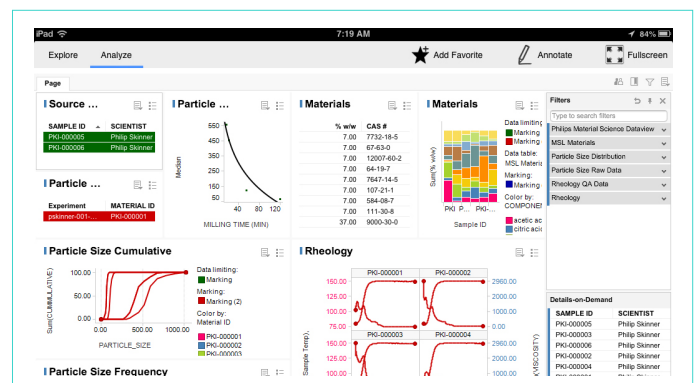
iPad 7:19 AM 84%

Explore Analyze Add Favorite Annotate Fullscreen

Page

Source ...

| SAMPLE ID | MATERIAL ID |
|---|---|
| PKI-000005 | Philip Skinner |
| PKI-000006 | Philip Skinner |

Particle ...

| Experiment | Material ID |
|---|---|
| pskinner-001-... | PKI-000001 |

Particle ...

550
450
350
250
150
Median
40 80 120
MILLING TIME (MIN)

Materials

| % w/w | CAS # |
|---|---|
| 7.00 | 7732-18-5 |
| 7.00 | 67-63-0 |
| 7.00 | 12007-60-2 |
| 7.00 | 64-19-7 |
| 7.00 | 7647-14-5 |
| 7.00 | 107-21-1 |
| 7.00 | 584-08-7 |
| 7.00 | 111-30-8 |
| 37.00 | 9000-30-0 |

Materials

Sum(% w/w)
PKI P... PKI-...
Sample ID

Data limiting:
Marking
Marking
Data table:
MSL Materials
Marking:
Marking
Color by:
COMPONE
acetic ac
citric acid

Filters

Type to search filters

Philips Material Science Dataview
MSL Materials
Particle Size Distribution
Particle Size Raw Data
Rheology QA Data
Rheology

Particle Size Cumulative

100.00
50.00
0.00
Sum(CUMULATIVE)
0.00 500.00 1000.00
PARTICLE_SIZE

Data limiting:
Marking
Marking:
Marking (2)
Color by:
Material ID
PKI-000001
PKI-000002
PKI-000003

Rheology

PKI-000001 PKI-000002
PKI-000003 PKI-000004
160.00
120.00
80.00
40.00
160.00
120.00
Sample Temp...
2960.00
1960.00
960.00
-40.00
2960.00
1960.00
(VISCOSITY)

Details-on-Demand

| SAMPLE ID | SCIENTIST |
|---|---|
| PKI-000005 | Philip Skinner |
| PKI-000003 | Philip Skinner |
| PKI-000006 | Philip Skinner |
| PKI-000002 | Philip Skinner |
| PKI-000004 | Philip Skinner |
| PKI-000001 | Philip Skinner |

Particle Size Frequency